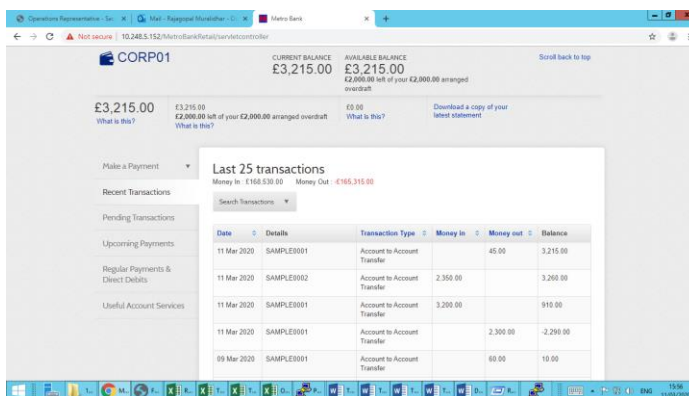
Operations Representative - Se × | Mail - Rajagopal Muralidhar - O × | Metro Bank × | +

Not secure | 10.248.5.152/MetroBankRetail/servletcontroller

CORP01

CURRENT BALANCE
£3,215.00

AVAILABLE BALANCE
£3,215.00
£2,000.00 left of your £2,000.00 arranged overdraft

Scroll back to top

£3,215.00
What is this?

£3,215.00
£2,000.00 left of your £2,000.00 arranged overdraft
What is this?

£0.00
What is this?

Download a copy of your latest statement

Make a Payment

Recent Transactions

Pending Transactions

Upcoming Payments

Regular Payments & Direct Debits

Useful Account Services

Last 25 transactions
Money In : £168,530.00 Money Out : -£165,315.00

Search Transactions

| Date | Details | Transaction Type | Money In | Money out | Balance |
|---|---|---|---|---|---|
| 11 Mar 2020 | SAMPLE0001 | Account to Account Transfer | | 45.00 | 3,215.00 |
| 11 Mar 2020 | SAMPLE0002 | Account to Account Transfer | 2,350.00 | | 3,260.00 |
| 11 Mar 2020 | SAMPLE0001 | Account to Account Transfer | 3,200.00 | | 910.00 |
| 11 Mar 2020 | SAMPLE0001 | Account to Account Transfer | | 2,300.00 | -2,290.00 |
| 09 Mar 2020 | SAMPLE0001 | Account to Account Transfer | | 60.00 | 10.00 |

ENG 15:56